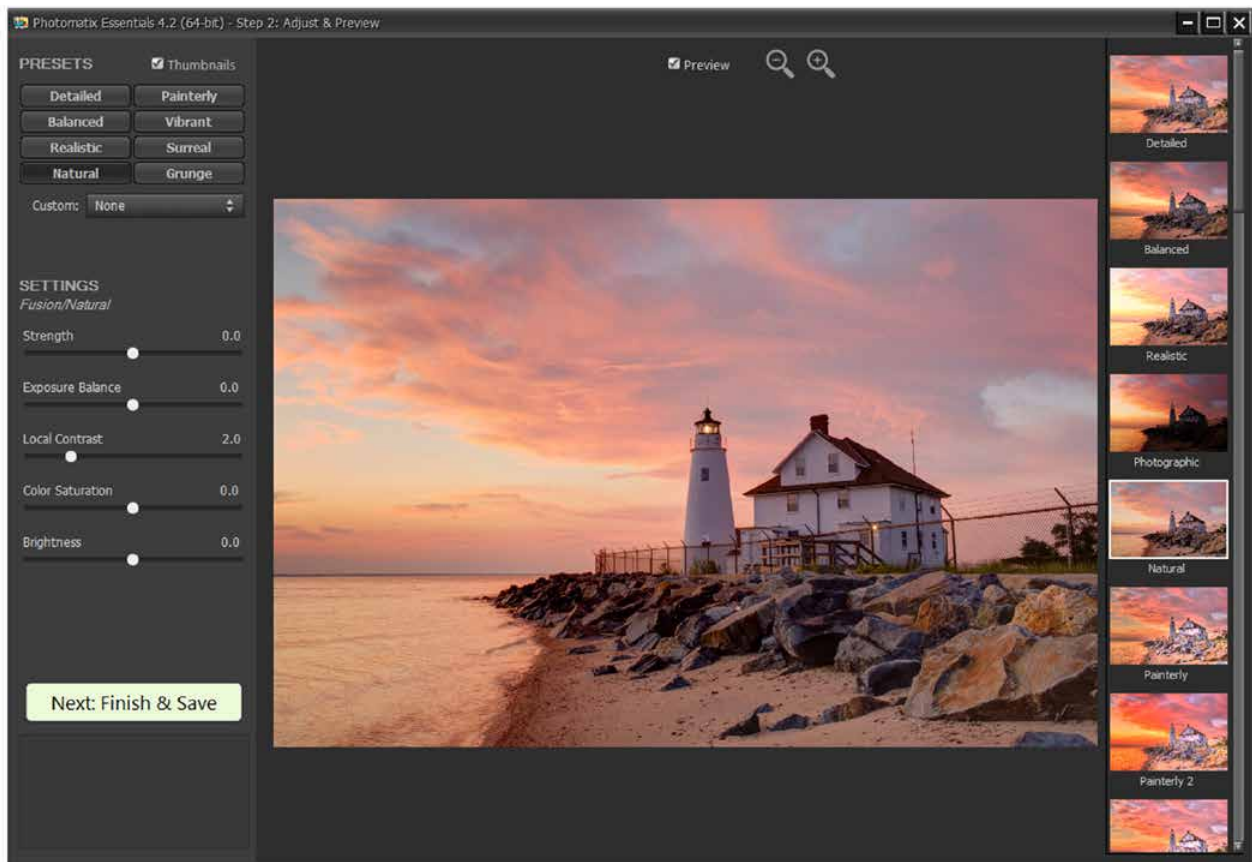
Photomatix Essentials 4.2 (64-bit) - Step 2: Adjust & Preview

PRESETS
Thumbnails

Detailed
Painterly
Balanced
Vibrant
Realistic
Surreal
Natural
Grunge

Custom: None

SETTINGS
Fusion/Natural

Strength 0.0
Exposure Balance 0.0
Local Contrast 2.0
Color Saturation 0.0
Brightness 0.0

Next: Finish & Save

Preview

Detailed
Balanced
Realistic
Photographic
Natural
Painterly
Painterly 2